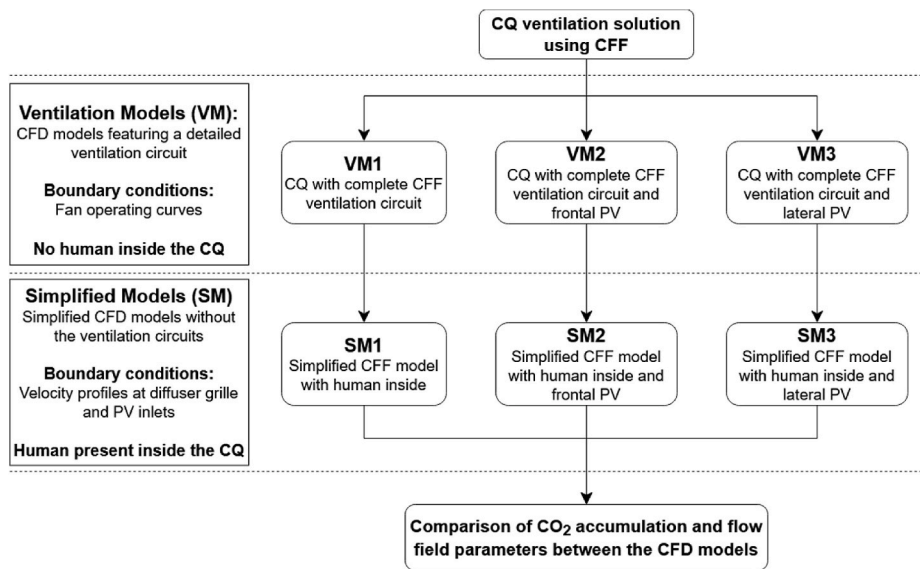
CQ ventilation solution using CFF

Ventilation Models (VM):
CFD models featuring a detailed ventilation circuit

Boundary conditions:
Fan operating curves

No human inside the CQ

VM1
CQ with complete CFF ventilation circuit

VM2
CQ with complete CFF ventilation circuit and frontal PV

VM3
CQ with complete CFF ventilation circuit and lateral PV

Simplified Models (SM)
Simplified CFD models without the ventilation circuits

Boundary conditions:
Velocity profiles at diffuser grille and PV inlets

Human present inside the CQ

SM1
Simplified CFF model with human inside

SM2
Simplified CFF model with human inside and frontal PV

SM3
Simplified CFF model with human inside and lateral PV

Comparison of $CO_2$ accumulation and flow field parameters between the CFD models